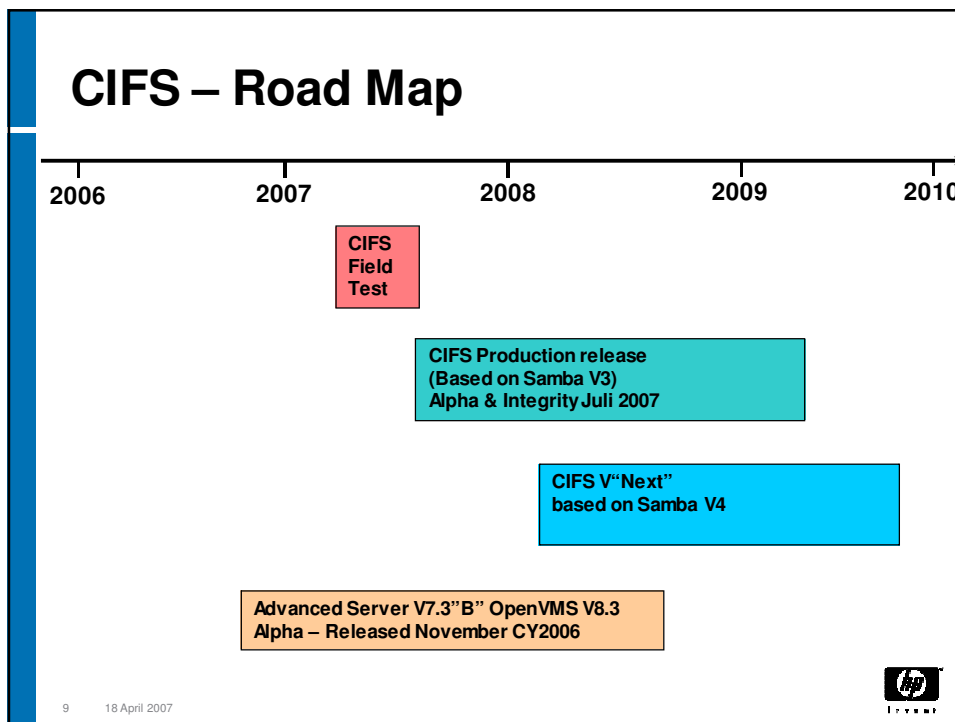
CIFS – Road Map

2006 2007 2008 2009 2010

CIFS Field Test

CIFS Production release (Based on Samba V3) Alpha & Integrity Juli 2007

CIFS V"Next" based on Samba V4

Advanced Server V7.3"B" OpenVMS V8.3 Alpha – Released November CY2006

9 18 April 2007

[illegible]